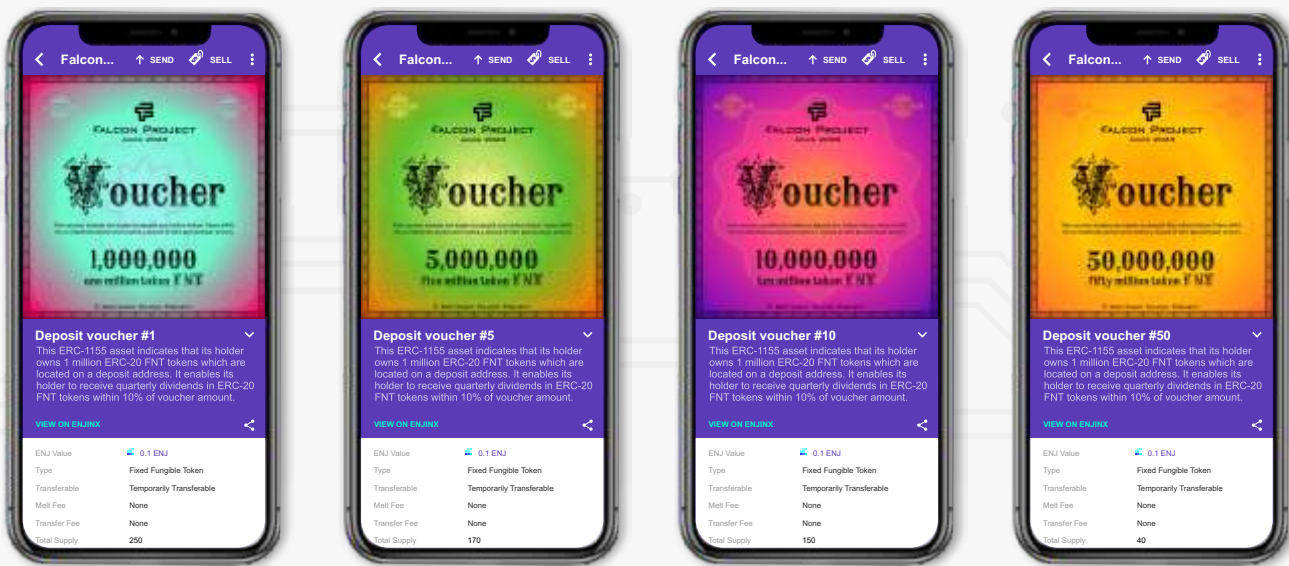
Falcon... SEND SELL

FALCON PROJECT

Voucher

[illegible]

1,000,000

one million token FNT

Deposit voucher #1

This ERC-1155 asset indicates that its holder owns 1 million ERC-20 FNT tokens which are located on a deposit address. It enables its holder to receive quarterly dividends in ERC-20 FNT tokens within 10% of voucher amount.

VIEW ON ENJINX

| | |
|---|---|
| ENJ Value | 0.1 ENJ |
| Type | Fixed Fungible Token |
| Transferable | Temporarily Transferable |
| Melt Fee | None |
| Transfer Fee | None |
| Total Supply | 250 |

Falcon... SEND SELL

FALCON PROJECT

Voucher

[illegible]

5,000,000

five million token FNT

Deposit voucher #5

This ERC-1155 asset indicates that its holder owns 1 million ERC-20 FNT tokens which are located on a deposit address. It enables its holder to receive quarterly dividends in ERC-20 FNT tokens within 10% of voucher amount.

VIEW ON ENJINX

| | |
|---|---|
| ENJ Value | 0.1 ENJ |
| Type | Fixed Fungible Token |
| Transferable | Temporarily Transferable |
| Melt Fee | None |
| Transfer Fee | None |
| Total Supply | 170 |

Falcon... SEND SELL

FALCON PROJECT

Voucher

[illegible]

10,000,000

ten million token FNT

Deposit voucher #10

This ERC-1155 asset indicates that its holder owns 1 million ERC-20 FNT tokens which are located on a deposit address. It enables its holder to receive quarterly dividends in ERC-20 FNT tokens within 10% of voucher amount.

VIEW ON ENJINX

| | |
|---|---|
| ENJ Value | 0.1 ENJ |
| Type | Fixed Fungible Token |
| Transferable | Temporarily Transferable |
| Melt Fee | None |
| Transfer Fee | None |
| Total Supply | 150 |

Falcon... SEND SELL

FALCON PROJECT

Voucher

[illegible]

50,000,000

fifty million token FNT

Deposit voucher #50

This ERC-1155 asset indicates that its holder owns 1 million ERC-20 FNT tokens which are located on a deposit address. It enables its holder to receive quarterly dividends in ERC-20 FNT tokens within 10% of voucher amount.

VIEW ON ENJINX

| | |
|---|---|
| ENJ Value | 0.1 ENJ |
| Type | Fixed Fungible Token |
| Transferable | Temporarily Transferable |
| Melt Fee | None |
| Transfer Fee | None |
| Total Supply | 40 |